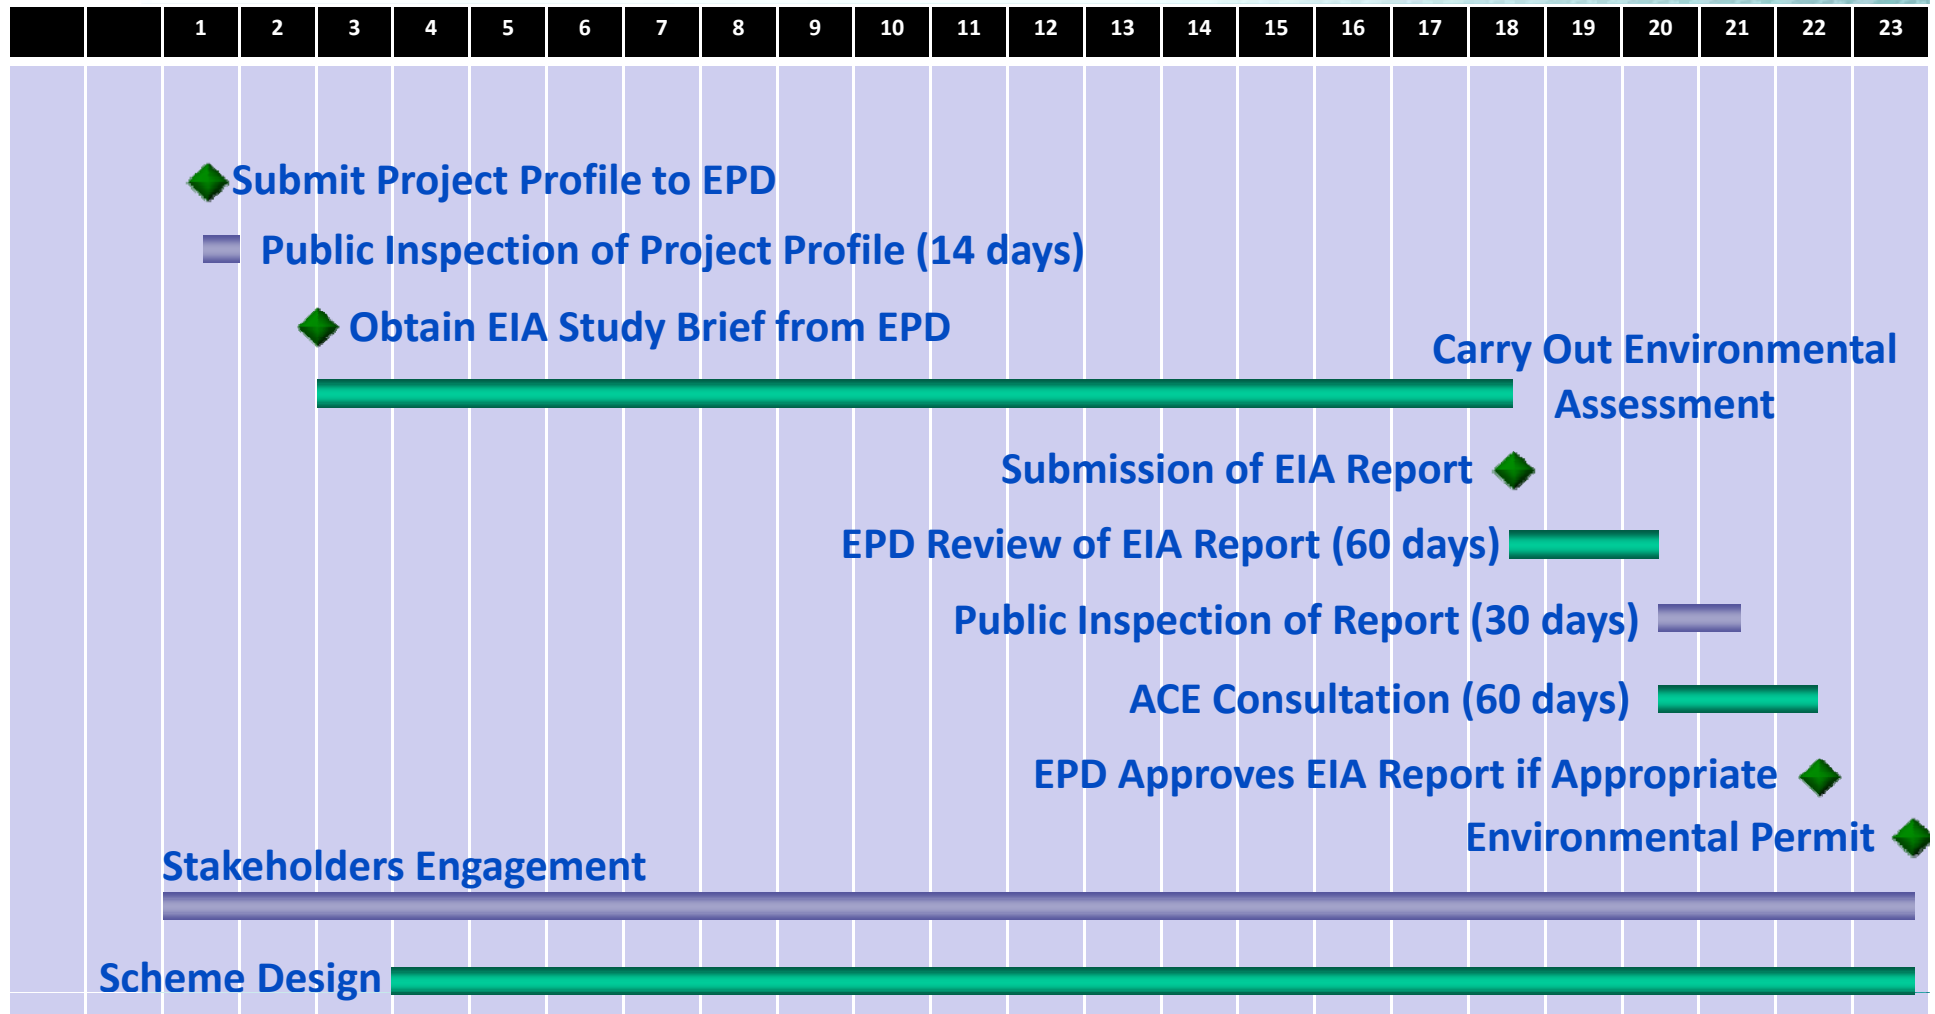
| | | 1 | 2 | 3 | 4 | 5 | 6 | 7 | 8 | 9 | 10 | 11 | 12 | 13 | 14 | 15 | 16 | 17 | 18 | 19 | 20 | 21 | 22 | 23 |
|---|---|---|---|---|---|---|---|---|---|---|---|---|---|---|---|---|---|---|---|---|---|---|---|---|

Submit Project Profile to EPD

Public Inspection of Project Profile (14 days)

Obtain EIA Study Brief from EPD

Carry Out Environmental Assessment

Submission of EIA Report

EPD Review of EIA Report (60 days)

Public Inspection of Report (30 days)

ACE Consultation (60 days)

EPD Approves EIA Report if Appropriate

Environmental Permit

Stakeholders Engagement

Scheme Design